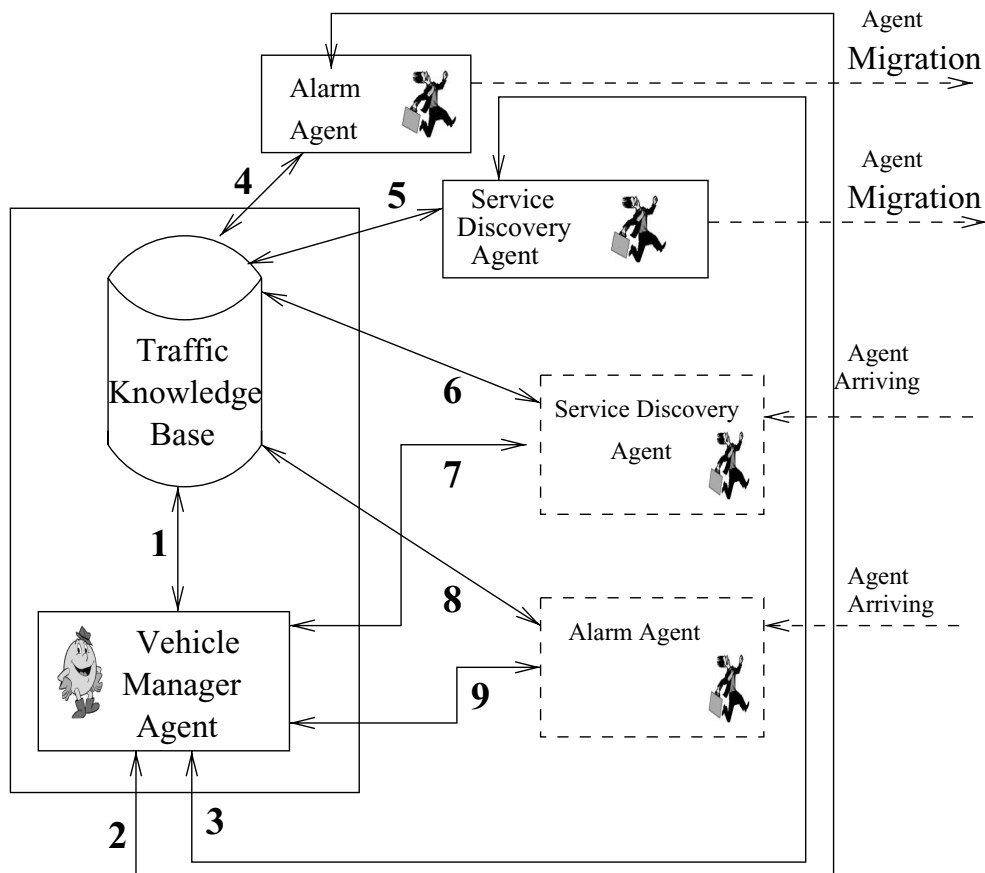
Agent
Migration

Alarm Agent

Agent
Migration

4

5

Service Discovery Agent

Traffic Knowledge Base

Agent Arriving

6

Service Discovery Agent

7

1

Agent Arriving

8

Alarm Agent

Vehicle Manager Agent

9

2

3